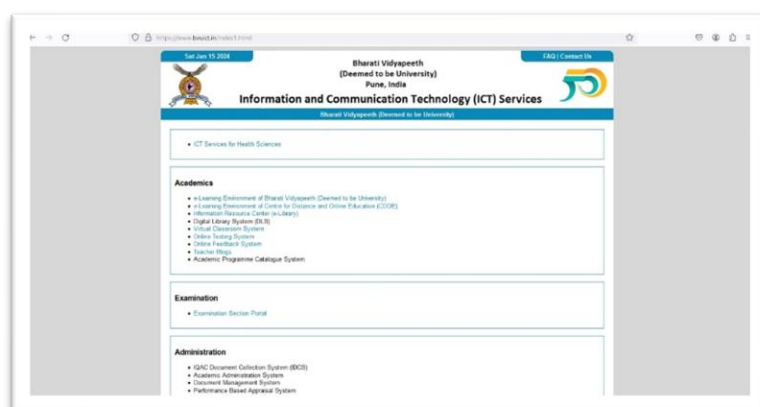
https://www.bvuict.in/index1.html

Sat Jan 15 2024

FAQ | Contact Us

Bharati Vidyapeeth
(Deemed to be University)
Pune, India

Information and Communication Technology (ICT) Services

Bharati Vidyapeeth (Deemed to be University)

- ICT Services for Health Sciences

Academics

- e-Learning Environment of Bharati Vidyapeeth (Deemed to be University)
- e-Learning Environment of Centre for Distance and Online Education (CDOE)
- Information Resource Center (e-Library)
- Digital Library System (DLS)
- Virtual Classroom System
- Online Testing System
- Online Feedback System
- Teacher Blogs
- Academic Programme Catalogue System

Examination

- Examination Section Portal

Administration

- IQAC Document Collection System (IDCS)
- Academic Administration System
- Document Management System
- Performance Based Appraisal System